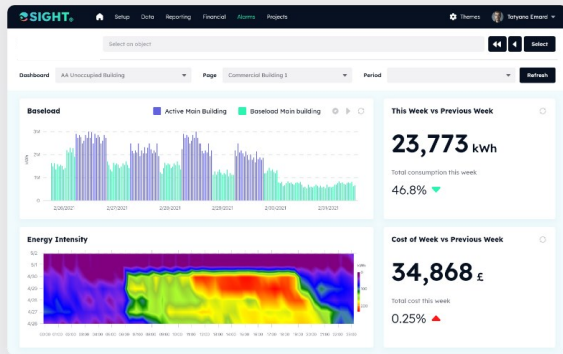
SIGHT

Setup Data Reporting Financial Alarms Projects

Themes Tatyana Emard

Select an object

Select

Dashboard AA Unoccupied Building

Page Commercial Building 1

Period

Refresh

Baseload

Active Main Building

Baseload Main building

3k

2k

1k

0

2/26/2021

2/27/2021

2/28/2021

3/1/2021

3/2/2021

3/3/2021

This Week vs Previous Week

23,773 kWh

Total consumption this week

46.8%

Energy Intensity

Cost of Week vs Previous Week

34,868 £

Total cost this week

0.25%